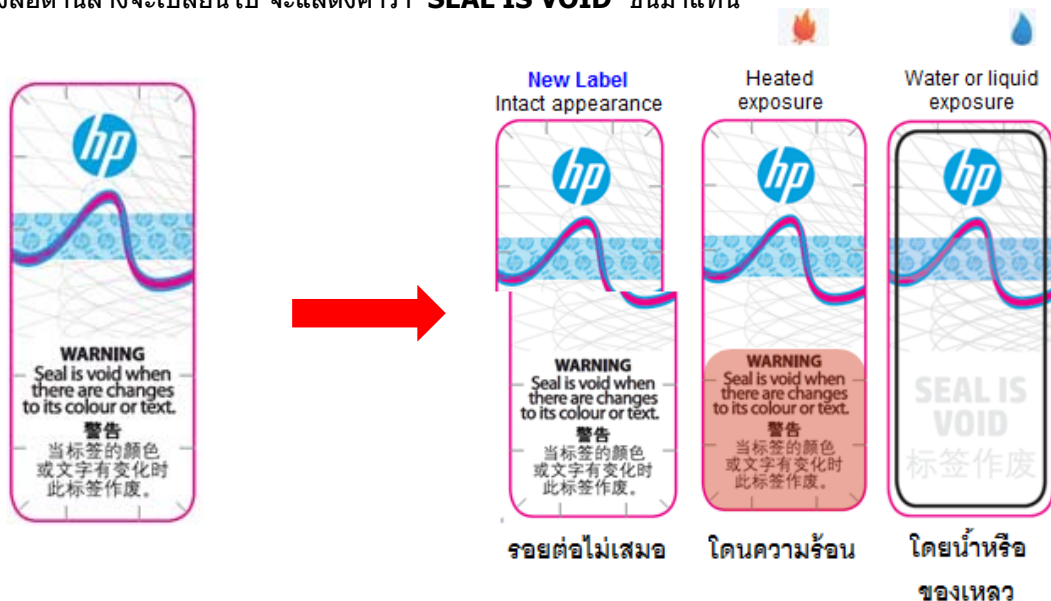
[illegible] "SEAL IS VOID" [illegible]

hp

WARNING
Seal is void when there are changes to its colour or text.
警告
当标签的颜色或文字有变化时此标签作废。

New Label
Intact appearance

hp

WARNING
Seal is void when there are changes to its colour or text.
警告
当标签的颜色或文字有变化时此标签作废。

รอยต่อไม่เสมอ

Heated exposure

hp

WARNING
Seal is void when there are changes to its colour or text.
警告
当标签的颜色或文字有变化时此标签作废。

โดนความร้อน

Water or liquid exposure

hp

SEAL IS VOID
标签作废

โดยน้ำหรือของเหลว